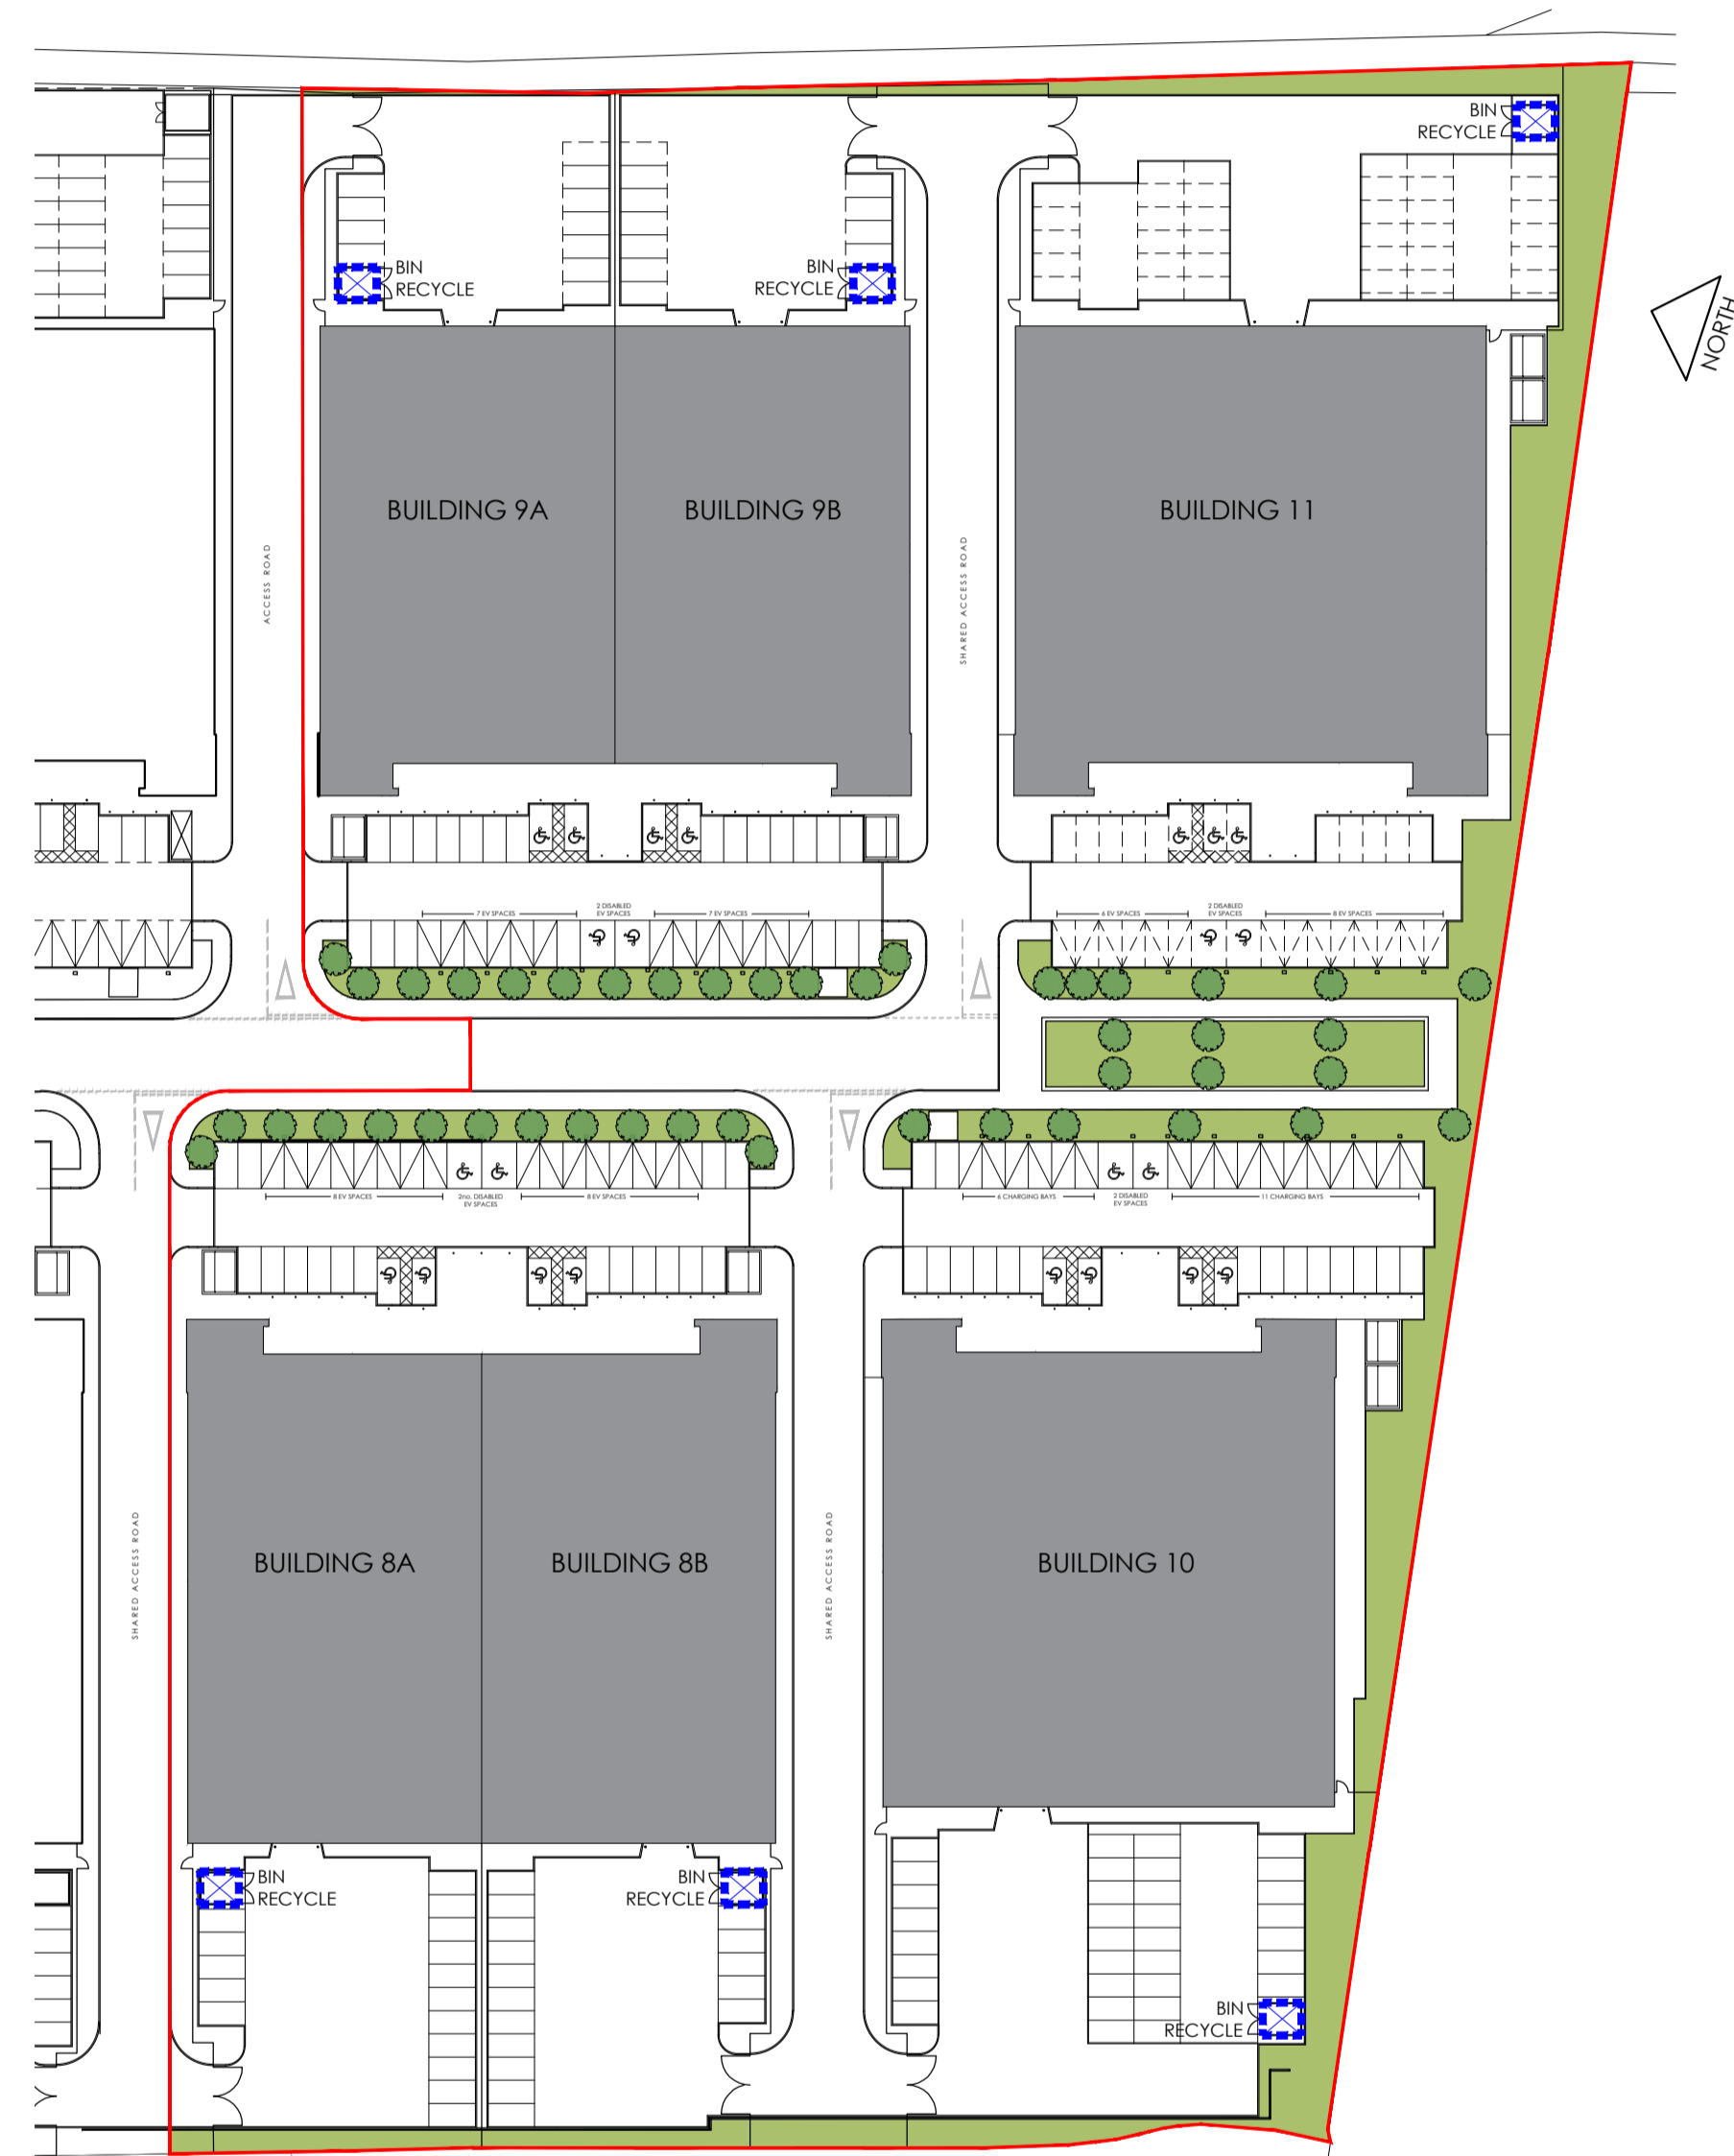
BIN
RECYCLE

BIN
RECYCLE

BIN
RECYCLE

NORTH

BUILDING 9A

BUILDING 9B

BUILDING 11

ACCESS ROAD

SHARED ACCESS ROAD

7 EV SPACES

2 DISABLED EV SPACES

7 EV SPACES

6 EV SPACES

2 DISABLED EV SPACES

8 EV SPACES

8 EV SPACES

2no. DISABLED EV SPACES

8 EV SPACES

6 CHARGING BAYS

2 DISABLED EV SPACES

11 CHARGING BAYS

SHARED ACCESS ROAD

BUILDING 8A

BUILDING 8B

SHARED ACCESS ROAD

BUILDING 10

BIN
RECYCLE

BIN
RECYCLE

BIN
RECYCLE